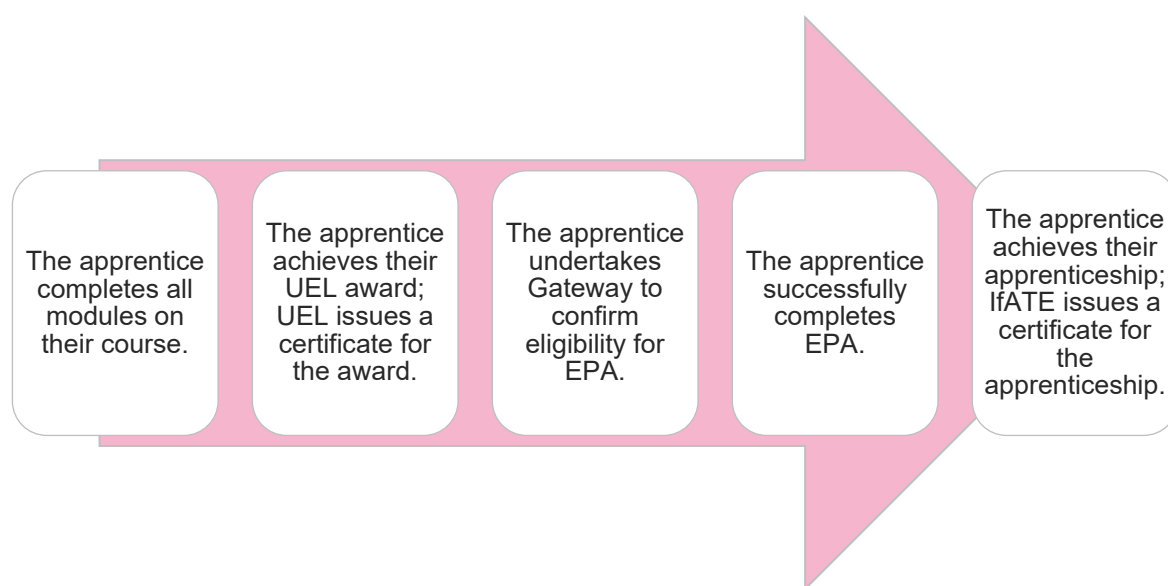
The apprentice completes all modules on their course.

The apprentice achieves their UEL award; UEL issues a certificate for the award.

The apprentice undertakes Gateway to confirm eligibility for EPA.

The apprentice successfully completes EPA.

The apprentice achieves their apprenticeship; IfATE issues a certificate for the apprenticeship.